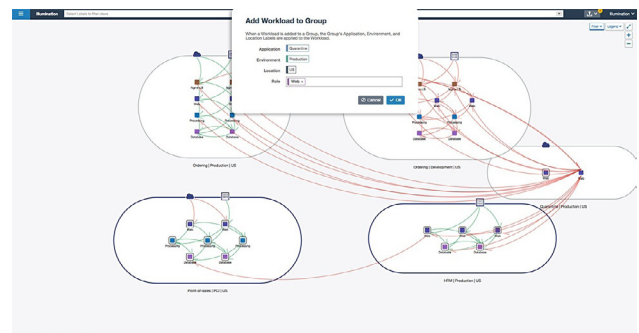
Illumination

Select Labels to filter views

Illumination

Add Workload to Group

When a Workload is added to a Group, the Group's Application, Environment, and Location Labels are applied to the Workload.

Application Quarantine

Environment Production

Location US

Role Web ×

Cancel

OK

Map

Legend

Ordering | Production | US

Ordering | Development | US

Quarantine | Production | US

Point-of-Sale | PCI | US

HRM | Production | US

Web

Processing

Database

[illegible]